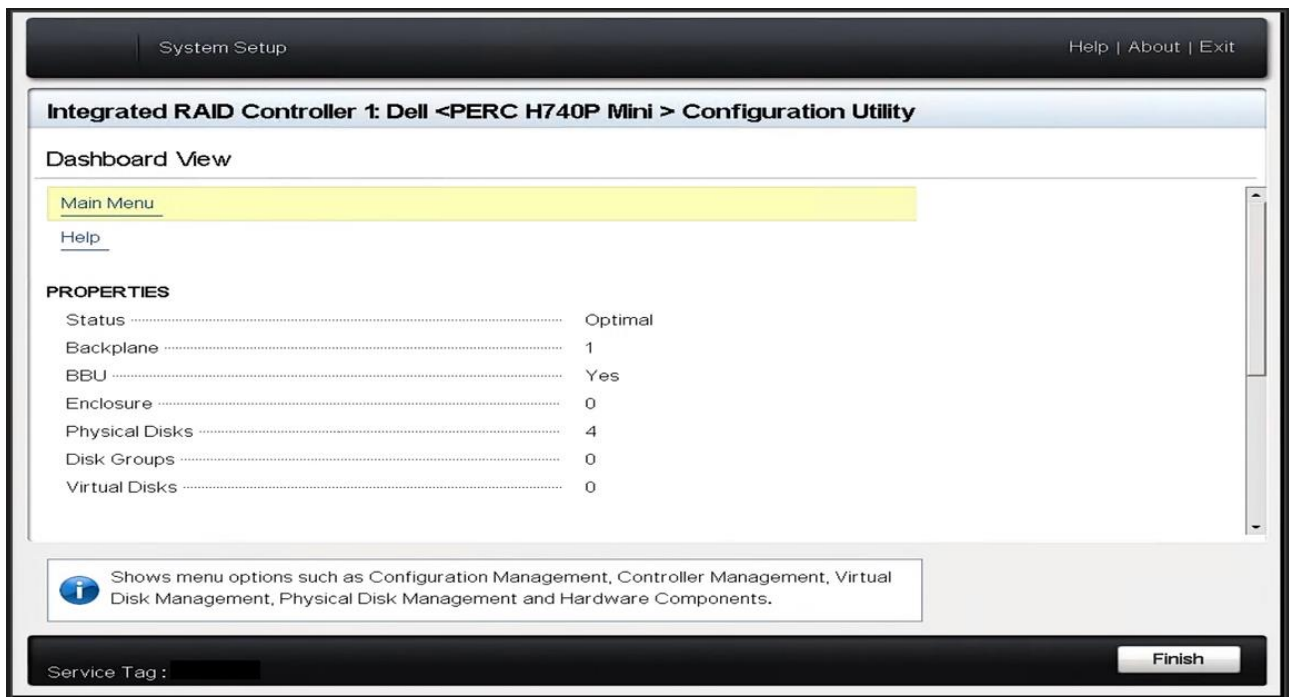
System Setup

Help | About | Exit

Integrated RAID Controller 1: Dell <PERC H740P Mini > Configuration Utility

Dashboard View

Main Menu

Help

PROPERTIES

Status Optimal

Backplane 1

BBU Yes

Enclosure 0

Physical Disks 4

Disk Groups 0

Virtual Disks 0

Shows menu options such as Configuration Management, Controller Management, Virtual Disk Management, Physical Disk Management and Hardware Components.

Service Tag :

Finish